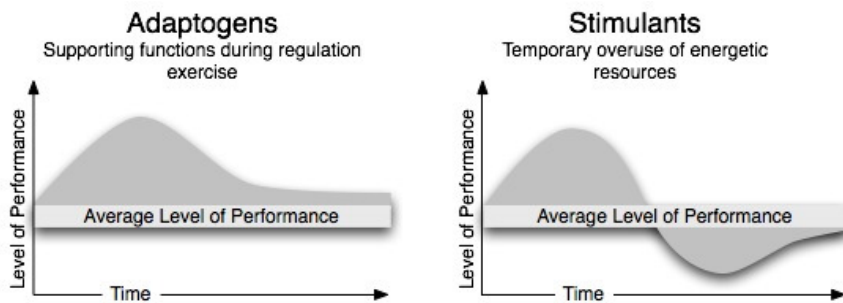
Adaptogens
Supporting functions during regulation exercise

Level of Performance

Average Level of Performance

Time

Stimulants
Temporary overuse of energetic resources

Level of Performance

Average Level of Performance

Time